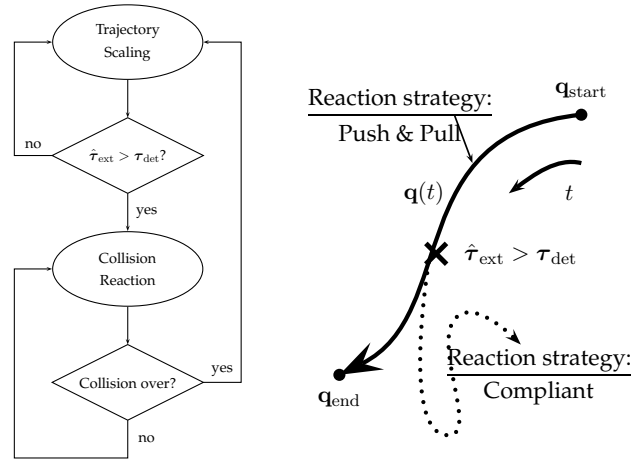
Trajectory Scaling

no

$\hat{\boldsymbol{\tau}}_{\text{ext}} > \boldsymbol{\tau}_{\text{det}}$?

yes

Collision Reaction

Collision over?

yes

no

Reaction strategy:

Push & Pull

$\mathbf{q}_{\text{start}}$

$\mathbf{q}(t)$

$t$

$\hat{\boldsymbol{\tau}}_{\text{ext}} > \boldsymbol{\tau}_{\text{det}}$

Reaction strategy:

Compliant

$\mathbf{q}_{\text{end}}$